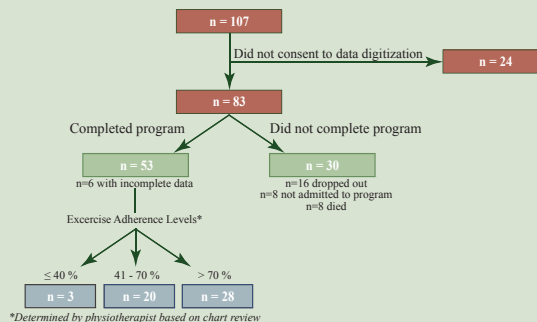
n = 107

Did not consent to data digitization

n = 24

n = 83

Completed program

Did not complete program

n = 53

n=6 with incomplete data

n = 30

n=16 dropped out
n=8 not admitted to program
n=8 died

Excercise Adherence Levels*

≤ 40 %

41 - 70 %

> 70 %

n = 3

n = 20

n = 28

*Determined by physiotherapist based on chart review